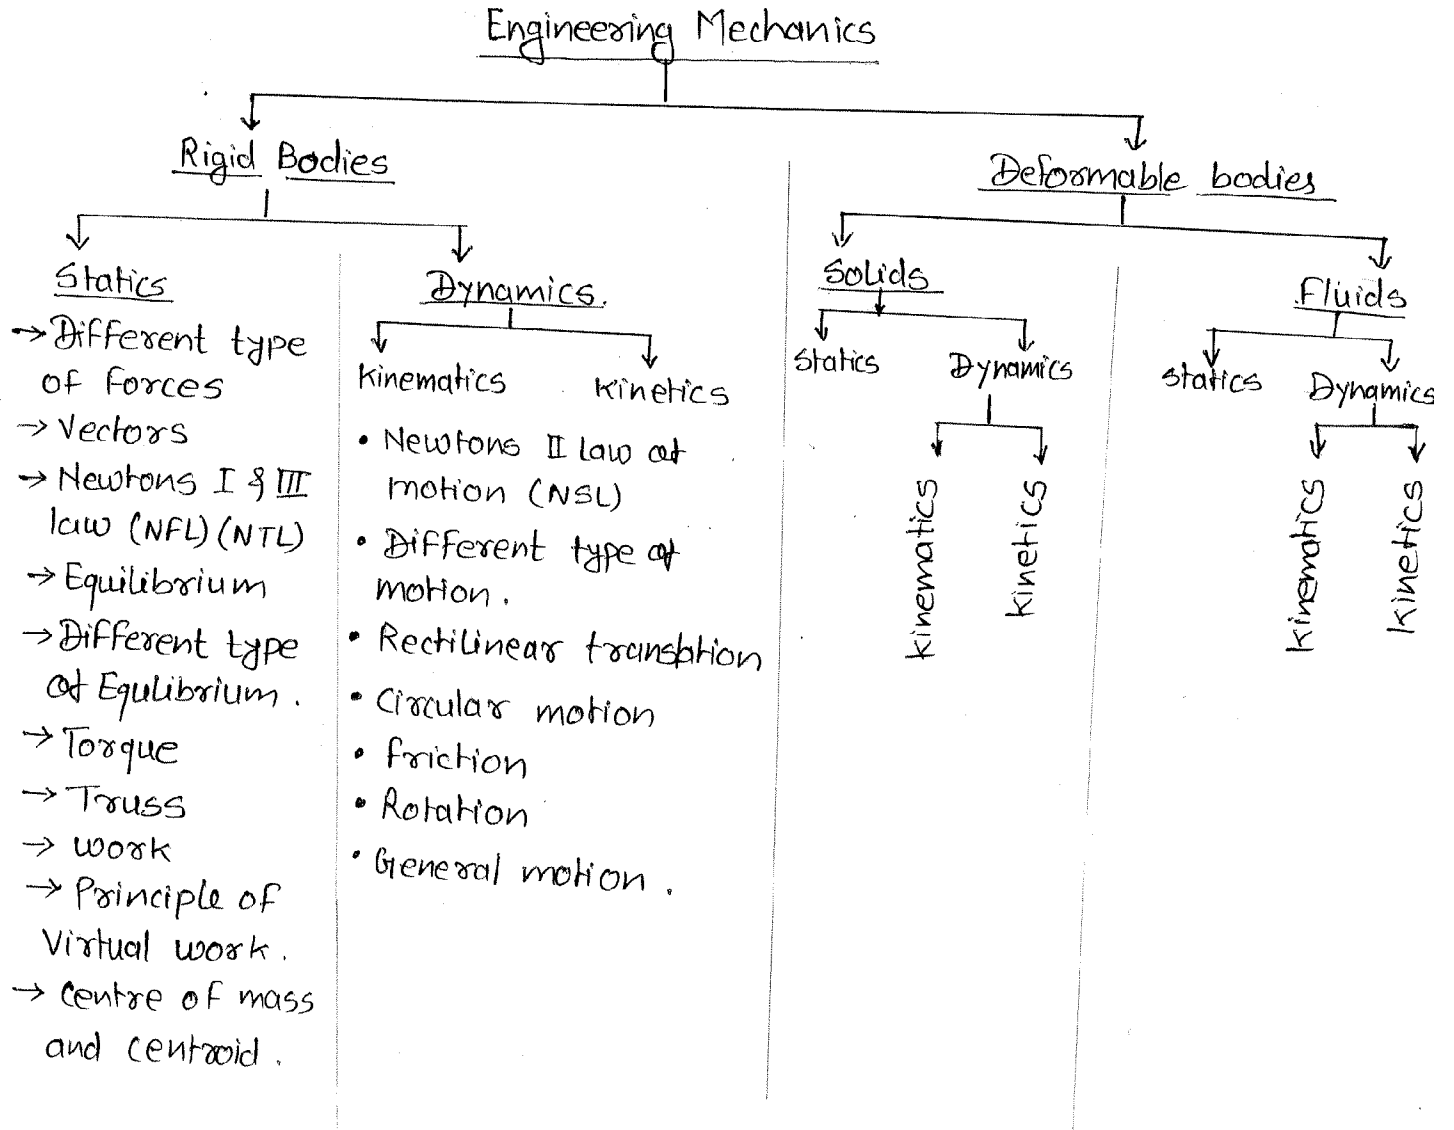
Engineering Mechanics

Rigid Bodies

Deformable bodies

Statics

→ Different type of forces
→ Vectors
→ Newtons I & III law (NFL) (NTL)
→ Equilibrium
→ Different type of Equlibrium.
→ Torque
→ Truss
→ work
→ Principle of Virtual work.
→ Centre of mass and centroid.

Dynamics.

Kinematics

Kinetics

• Newtons II law of motion (NSL)
• Different type of motion.
• Rectilinear translation
• Circular motion
• friction
• Rotation
• General motion.

Solids

Statics

Dynamics

kinematics

Kinetics

Fluids

statics

Dynamics

Kinematics

Kinetics